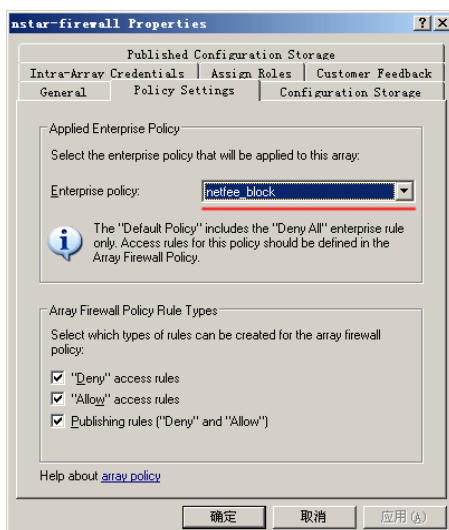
nstar-firewall Properties

?
X

Published Configuration Storage
Intra-Array Credentials
Assign Roles
Customer Feedback
General
Policy Settings
Configuration Storage

Applied Enterprise Policy

Select the enterprise policy that will be applied to this array:

Enterprise policy:
netfee_block

The "Default Policy" includes the "Deny All" enterprise rule only. Access rules for this policy should be defined in the Array Firewall Policy.

Array Firewall Policy Rule Types

Select which types of rules can be created for the array firewall policy:

"Deny" access rules

"Allow" access rules

Publishing rules ("Deny" and "Allow")

Help about array policy

确定
取消
应用(A)